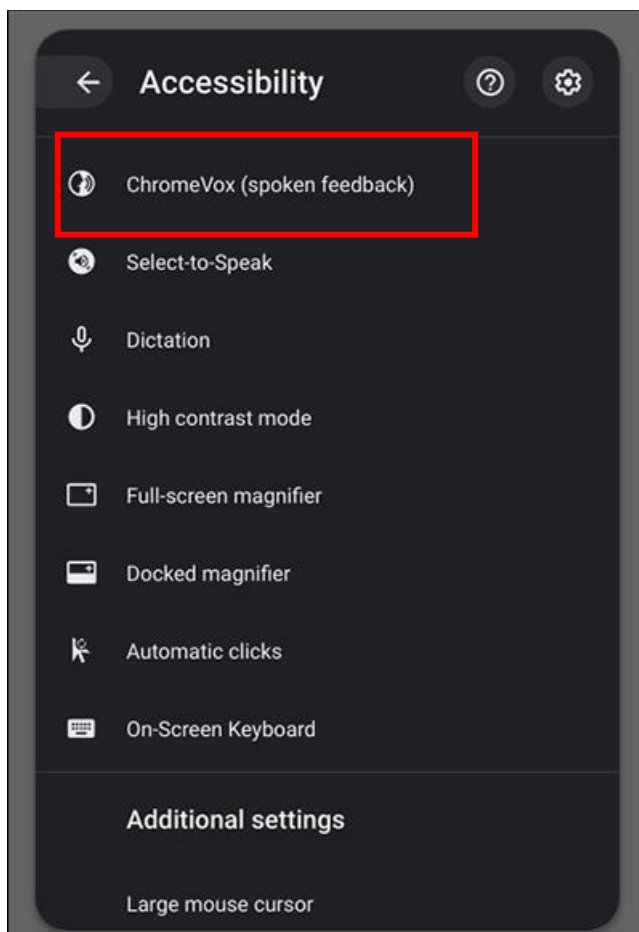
Accessibility

ChromeVox (spoken feedback)

Select-to-Speak

Dictation

High contrast mode

Full-screen magnifier

Docked magnifier

Automatic clicks

On-Screen Keyboard

Additional settings

Large mouse cursor